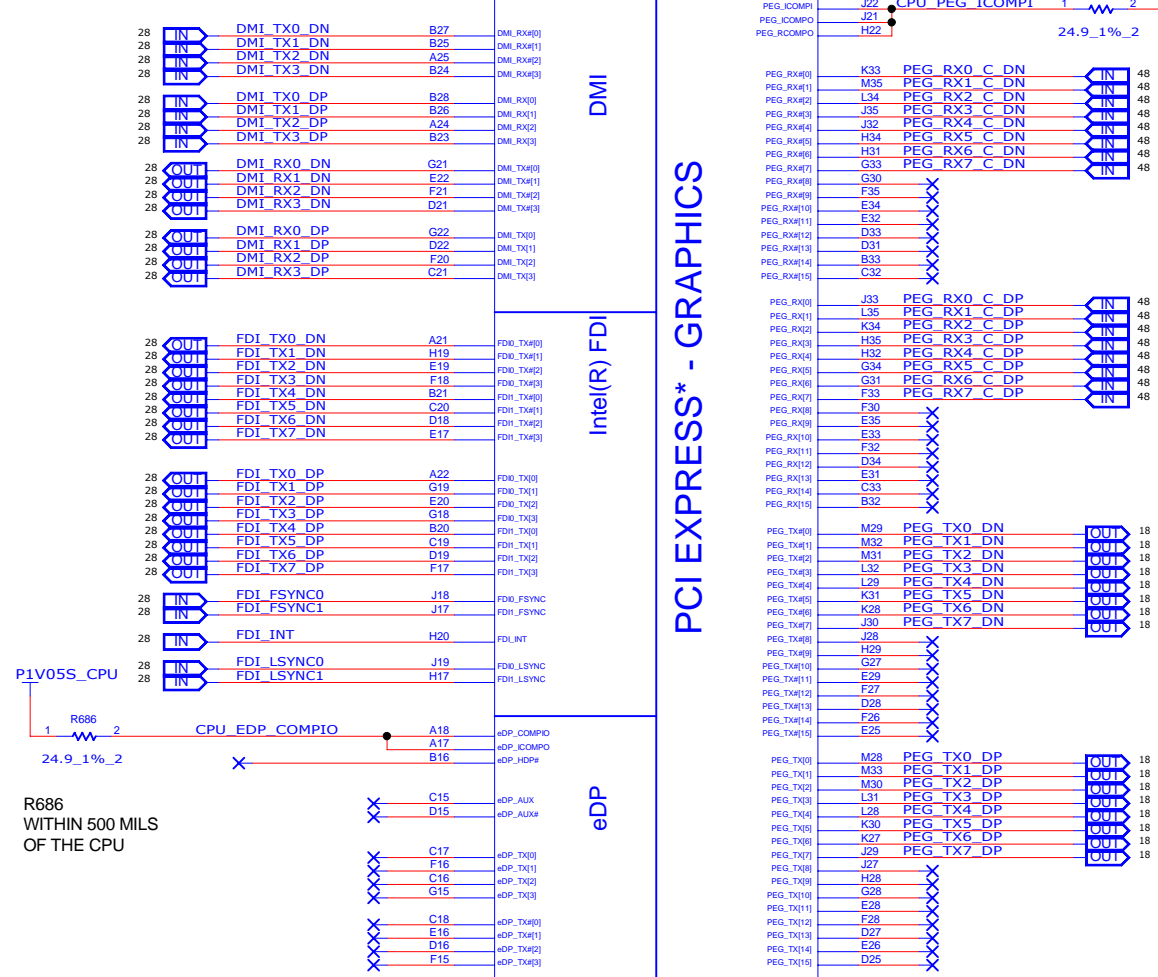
28 IN DMI_TX0_DN B27 DMI_RX#[0]
28 IN DMI_TX1_DN B25 DMI_RX#[1]
28 IN DMI_TX2_DN A25 DMI_RX#[2]
28 IN DMI_TX3_DN B24 DMI_RX#[3]

28 IN DMI_TX0_DP B28 DMI_RX[0]
28 IN DMI_TX1_DP B26 DMI_RX[1]
28 IN DMI_TX2_DP A24 DMI_RX[2]
28 IN DMI_TX3_DP B23 DMI_RX[3]

28 OUT DMI_RX0_DN G21 DMI_TX#[0]
28 OUT DMI_RX1_DN E22 DMI_TX#[1]
28 OUT DMI_RX2_DN F21 DMI_TX#[2]
28 OUT DMI_RX3_DN D21 DMI_TX#[3]

28 OUT DMI_RX0_DP G22 DMI_TX[0]
28 OUT DMI_RX1_DP D22 DMI_TX[1]
28 OUT DMI_RX2_DP F20 DMI_TX[2]
28 OUT DMI_RX3_DP C21 DMI_TX[3]

DMI

28 OUT FDI_TX0_DN A21 FDI0_TX#[0]
28 OUT FDI_TX1_DN H19 FDI0_TX#[1]
28 OUT FDI_TX2_DN E19 FDI0_TX#[2]
28 OUT FDI_TX3_DN F18 FDI0_TX#[3]
28 OUT FDI_TX4_DN B21 FDI1_TX#[0]
28 OUT FDI_TX5_DN C20 FDI1_TX#[1]
28 OUT FDI_TX6_DN D18 FDI1_TX#[2]
28 OUT FDI_TX7_DN E17 FDI1_TX#[3]

28 OUT FDI_TX0_DP A22 FDI0_TX[0]
28 OUT FDI_TX1_DP G19 FDI0_TX[1]
28 OUT FDI_TX2_DP E20 FDI0_TX[2]
28 OUT FDI_TX3_DP G18 FDI0_TX[3]
28 OUT FDI_TX4_DP B20 FDI1_TX[0]
28 OUT FDI_TX5_DP C19 FDI1_TX[1]
28 OUT FDI_TX6_DP D19 FDI1_TX[2]
28 OUT FDI_TX7_DP F17 FDI1_TX[3]

28 IN FDI_FSYNC0 J18 FDI0_FSYNC
28 IN FDI_FSYNC1 J17 FDI1_FSYNC

28 IN FDI_INT H20 FDI_INT

P1V05S_CPU
28 IN FDI_LSYNC0 J19 FDI0_LSYNC
28 IN FDI_LSYNC1 H17 FDI1_LSYNC

Intel(R) FDI

R686
1 2
24.9_1%_2
CPU_EDP_COMPIO A18 eDP_COMPIO
A17 eDP_ICOMPO
B16 eDP_HDP#
C15 eDP_AUX
D15 eDP_AUX#
C17 eDP_TX[0]
F16 eDP_TX[1]
C16 eDP_TX[2]
G15 eDP_TX[3]
C18 eDP_TX#[0]
E16 eDP_TX#[1]
D16 eDP_TX#[2]
F15 eDP_TX#[3]

eDP

R686
WITHIN 500 MILS
OF THE CPU

PCI EXPRESS* - GRAPHICS

PEG_ICOMPI J22 CPU_PEG_ICOMPI 1 2
PEG_ICOMPO J21
PEG_RCOMPO H22
24.9_1%_2

PEG_RX#[0] K33 PEG_RX0_C_DN IN 48
PEG_RX#[1] M35 PEG_RX1_C_DN IN 48
PEG_RX#[2] L34 PEG_RX2_C_DN IN 48
PEG_RX#[3] J35 PEG_RX3_C_DN IN 48
PEG_RX#[4] J32 PEG_RX4_C_DN IN 48
PEG_RX#[5] H34 PEG_RX5_C_DN IN 48
PEG_RX#[6] H31 PEG_RX6_C_DN IN 48
PEG_RX#[7] G33 PEG_RX7_C_DN IN 48
PEG_RX#[8] G30
PEG_RX#[9] F35
PEG_RX#[10] E34
PEG_RX#[11] E32
PEG_RX#[12] D33
PEG_RX#[13] D31
PEG_RX#[14] B33
PEG_RX#[15] C32

PEG_RX[0] J33 PEG_RX0_C_DP IN 48
PEG_RX[1] L35 PEG_RX1_C_DP IN 48
PEG_RX[2] K34 PEG_RX2_C_DP IN 48
PEG_RX[3] H35 PEG_RX3_C_DP IN 48
PEG_RX[4] H32 PEG_RX4_C_DP IN 48
PEG_RX[5] G34 PEG_RX5_C_DP IN 48
PEG_RX[6] G31 PEG_RX6_C_DP IN 48
PEG_RX[7] F33 PEG_RX7_C_DP IN 48
PEG_RX[8] F30
PEG_RX[9] E35
PEG_RX[10] E33
PEG_RX[11] F32
PEG_RX[12] D34
PEG_RX[13] E31
PEG_RX[14] C33
PEG_RX[15] B32

PEG_TX#[0] M29 PEG_TX0_DN OUT 18
PEG_TX#[1] M32 PEG_TX1_DN OUT 18
PEG_TX#[2] M31 PEG_TX2_DN OUT 18
PEG_TX#[3] L32 PEG_TX3_DN OUT 18
PEG_TX#[4] L29 PEG_TX4_DN OUT 18
PEG_TX#[5] K31 PEG_TX5_DN OUT 18
PEG_TX#[6] K28 PEG_TX6_DN OUT 18
PEG_TX#[7] J30 PEG_TX7_DN OUT 18
PEG_TX#[8] J28
PEG_TX#[9] H29
PEG_TX#[10] G27
PEG_TX#[11] E29
PEG_TX#[12] F27
PEG_TX#[13] D28
PEG_TX#[14] F26
PEG_TX#[15] E25

PEG_TX[0] M28 PEG_TX0_DP OUT 18
PEG_TX[1] M33 PEG_TX1_DP OUT 18
PEG_TX[2] M30 PEG_TX2_DP OUT 18
PEG_TX[3] L31 PEG_TX3_DP OUT 18
PEG_TX[4] L28 PEG_TX4_DP OUT 18
PEG_TX[5] K30 PEG_TX5_DP OUT 18
PEG_TX[6] K27 PEG_TX6_DP OUT 18
PEG_TX[7] J29 PEG_TX7_DP OUT 18
PEG_TX[8] J27
PEG_TX[9] H28
PEG_TX[10] G28
PEG_TX[11] E28
PEG_TX[12] F28
PEG_TX[13] D27
PEG_TX[14] E26
PEG_TX[15] D25